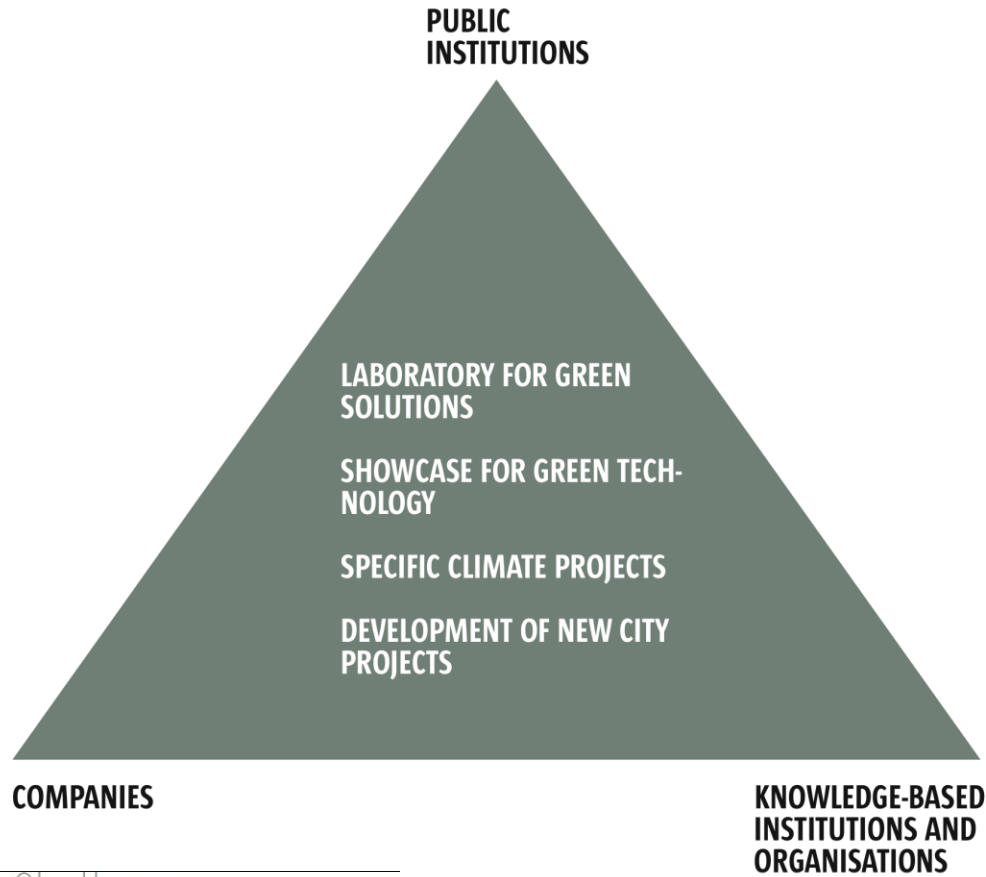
PUBLIC INSTITUTIONS

LABORATORY FOR GREEN SOLUTIONS

SHOWCASE FOR GREEN TECHNOLOGY

SPECIFIC CLIMATE PROJECTS

DEVELOPMENT OF NEW CITY PROJECTS

COMPANIES

KNOWLEDGE-BASED INSTITUTIONS AND ORGANISATIONS